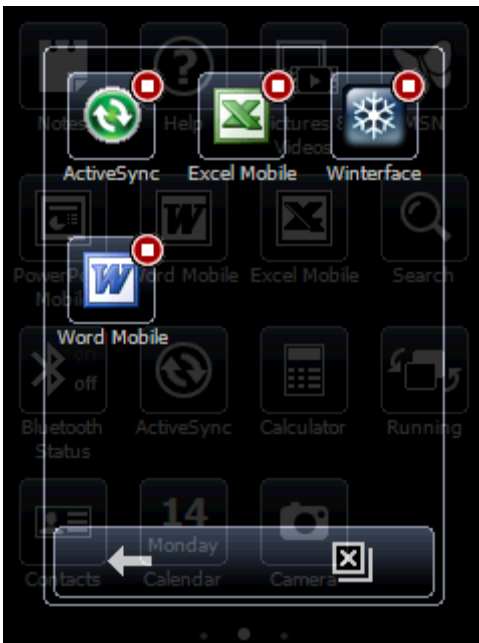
ActiveSync
Excel Mobile
Winterface
Word Mobile

Notes
Help
Pictures & Videos
MSN
PowerPoint Mobile
Word Mobile
Excel Mobile
Search
on
off
Bluetooth Status
ActiveSync
Calculator
Running
Contacts
14
Monday
Calendar
Camera